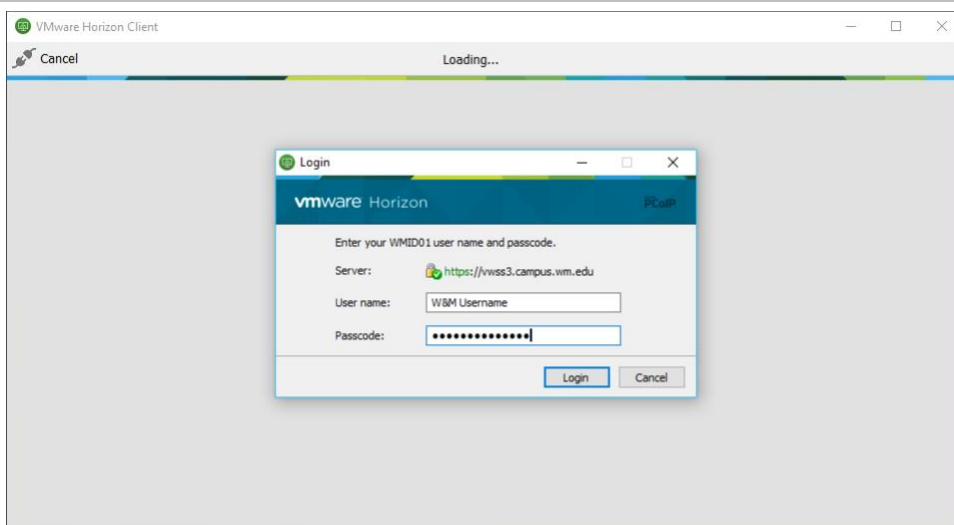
VMware Horizon Client

Cancel

Loading...

Login

vmware Horizon

PCoIP

Enter your WMID01 user name and passcode.

Server: https://vwss3.campus.wm.edu

User name: W&M Username

Passcode: •••••••••••••••

Login

Cancel